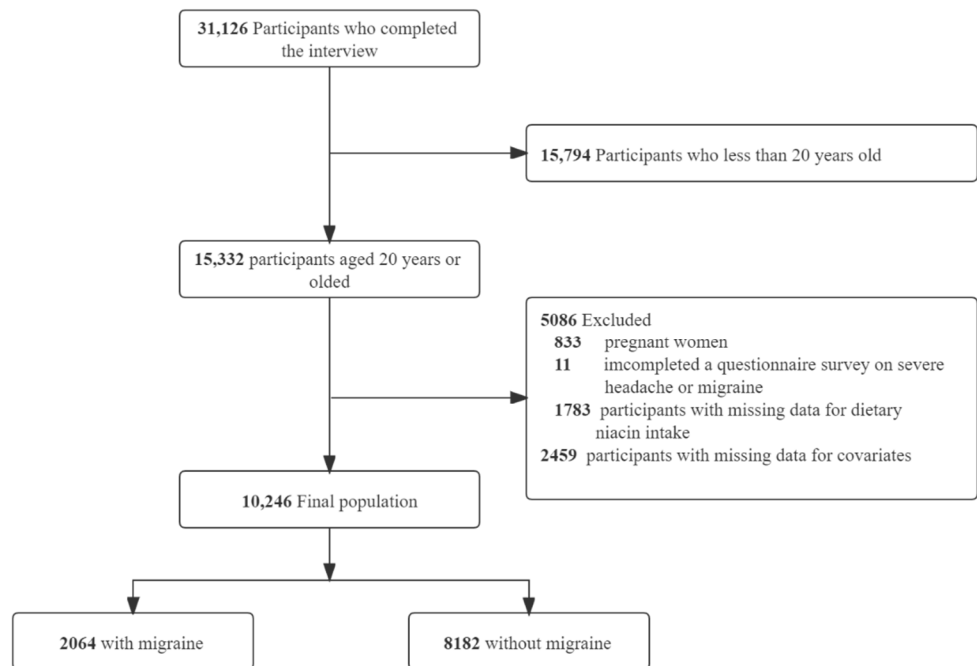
**31,126** Participants who completed the interview

**15,794** Participants who less than 20 years old

**15,332** participants aged 20 years or olded

**5086** Excluded
**833** pregnant women
**11** imcompleted a questionnaire survey on severe headache or migraine
**1783** participants with missing data for dietary niacin intake
**2459** participants with missing data for covariates

**10,246** Final population

**2064** with migraine

**8182** without migraine